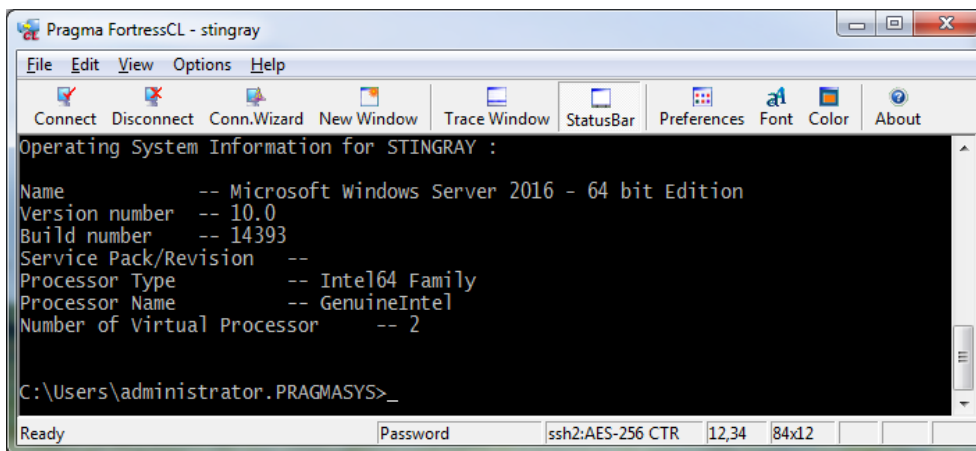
Pragma FortressCL - stingray

File Edit View Options Help

Connect Disconnect Conn.Wizard New Window Trace Window StatusBar Preferences Font Color About

Operating System Information for STINGRAY :

Name -- Microsoft Windows Server 2016 - 64 bit Edition
Version number -- 10.0
Build number -- 14393
Service Pack/Revision --
Processor Type -- Intel64 Family
Processor Name -- GenuineIntel
Number of Virtual Processor -- 2

C:\Users\administrator.PRAGMASYS>_

Ready | Password | ssh2:AES-256 CTR | 12,34 | 84x12